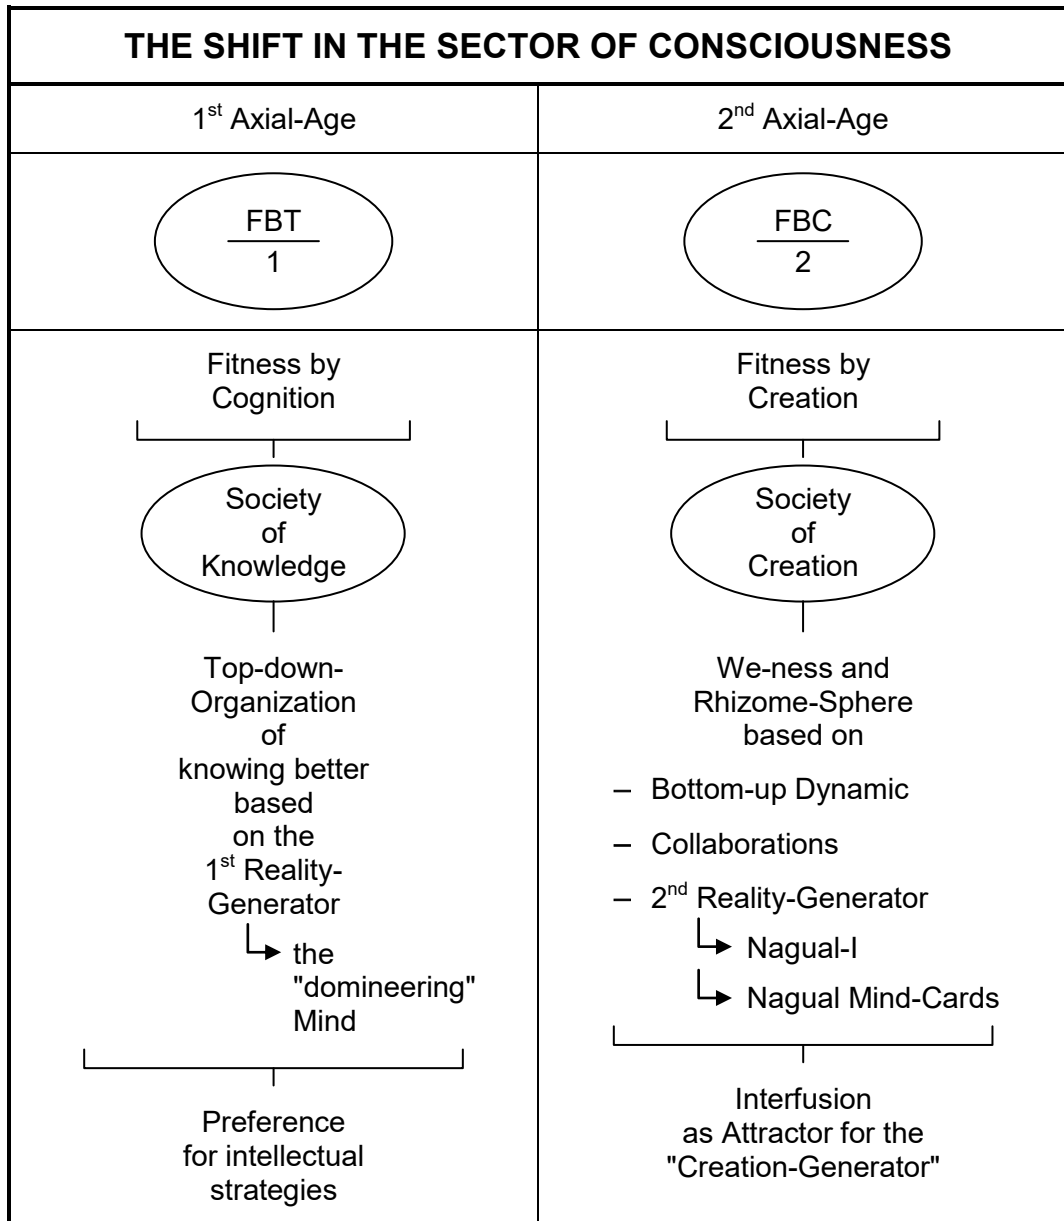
| THE SHIFT IN THE SECTOR OF CONSCIOUSNESS | |
|---|---|
| 1$^{st}$ Axial-Age | 2$^{nd}$ Axial-Age |
| $\frac{\text{FBT}}{1}$ | $\frac{\text{FBC}}{2}$ |
| Fitness by Cognition<br>Society of Knowledge<br>Top-down-Organization of knowing better based on the 1$^{st}$ Reality-Generator<br>→ the "domineering" Mind<br>Preference for intellectual strategies | Fitness by Creation<br>Society of Creation<br>We-ness and Rhizome-Sphere based on<br>– Bottom-up Dynamic<br>– Collaborations<br>– 2$^{nd}$ Reality-Generator<br>→ Nagual-I<br>→ Nagual Mind-Cards<br>Interfusion as Attractor for the "Creation-Generator" |